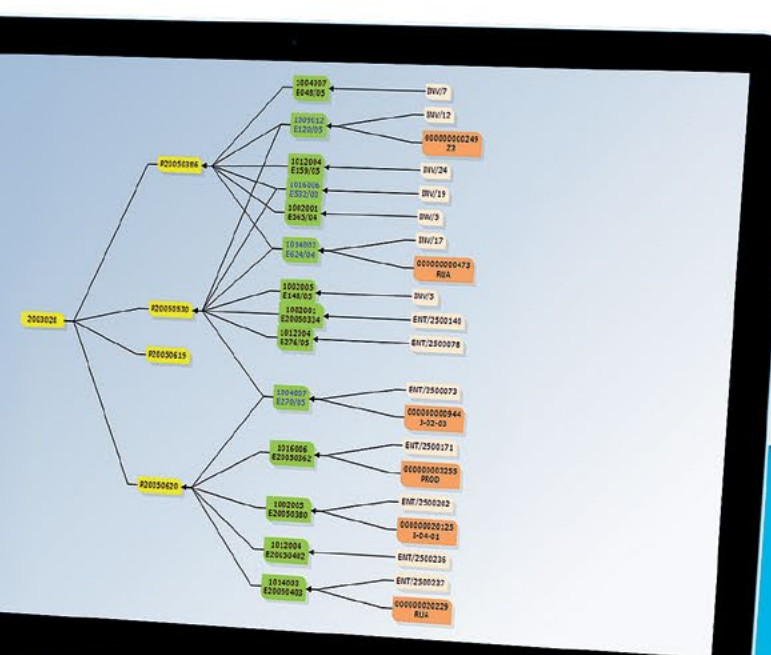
2003026

P20050386

P20050530

P20050615

P20050620

1004007
E648/05

1305012
E120/05

1012004
E159/05

1016006
E532/03

1002001
E565/04

1034003
E624/04

1002005
E148/03

1002001
E20050324

1012004
E376/05

1004007
E270/05

1016006
E20050362

1002005
E20050380

1012004
E20050402

1014003
E20050403

INV/7

INV/12

000000000249
Z3

INV/24

INV/19

INV/3

INV/17

000000000473
RUA

INV/3

ENT/2500145

ENT/2500078

ENT/2500073

000000000944
3-02-03

ENT/2500171

000000003255
PROD

ENT/2500202

000000020125
1-04-01

ENT/2500236

ENT/2500237

000000020229
RUA